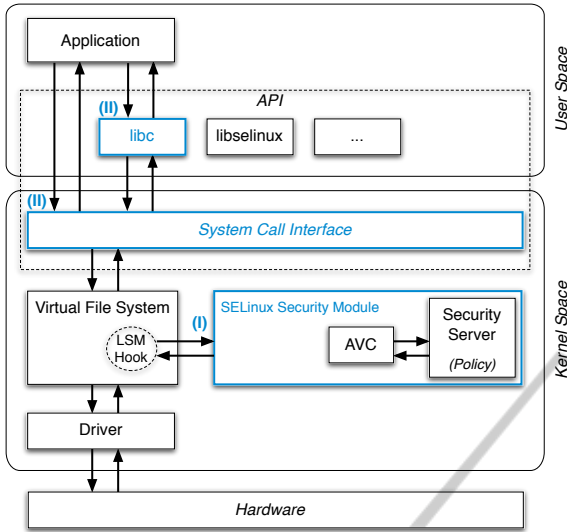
Application

API

(II)

libc

libselinux

...

User Space

(II)

System Call Interface

Virtual File System

LSM Hook

(I)

SELinux Security Module

AVC

Security Server

(Policy)

Kernel Space

Driver

Hardware